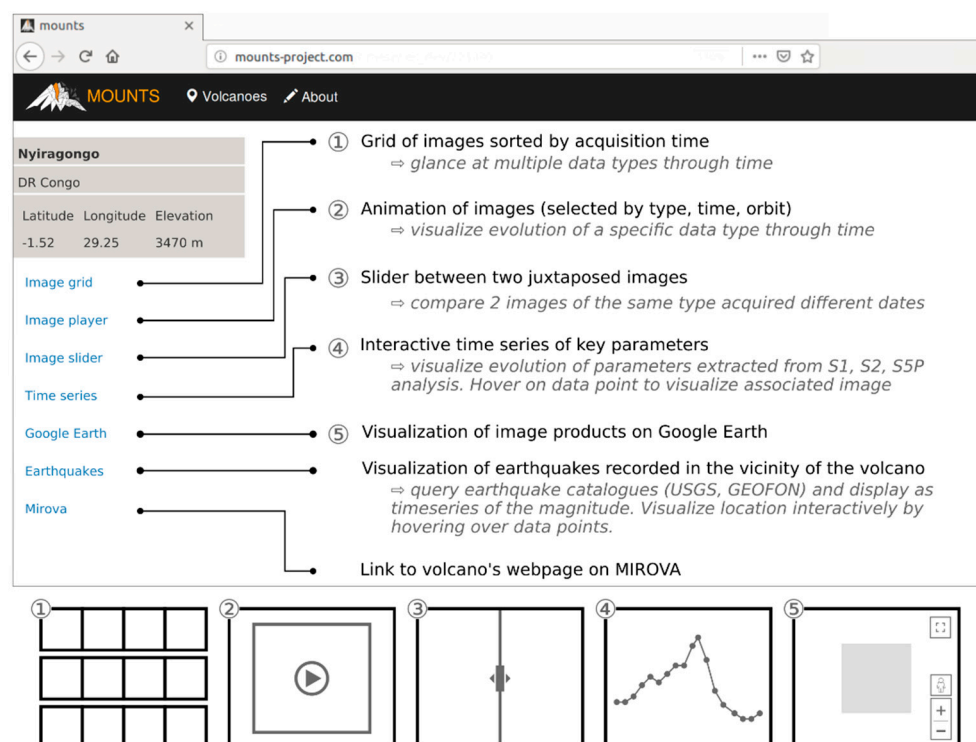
mounts ×

mounts-project.com

MOUNTS Volcanoes About

Nyiragongo
DR Congo

| Latitude | Longitude | Elevation |
|---|---|---|
| -1.52 | 29.25 | 3470 m |

Image grid
Image player
Image slider
Time series
Google Earth
Earthquakes
Mirova

① Grid of images sorted by acquisition time
⇨ glance at multiple data types through time

② Animation of images (selected by type, time, orbit)
⇨ visualize evolution of a specific data type through time

③ Slider between two juxtaposed images
⇨ compare 2 images of the same type acquired different dates

④ Interactive time series of key parameters
⇨ visualize evolution of parameters extracted from S1, S2, S5P analysis. Hover on data point to visualize associated image

⑤ Visualization of image products on Google Earth

Visualization of earthquakes recorded in the vicinity of the volcano
⇨ query earthquake catalogues (USGS, GEOFON) and display as timeseries of the magnitude. Visualize location interactively by hovering over data points.

Link to volcano's webpage on MIROVA

① ② ③ ④ ⑤

+
−